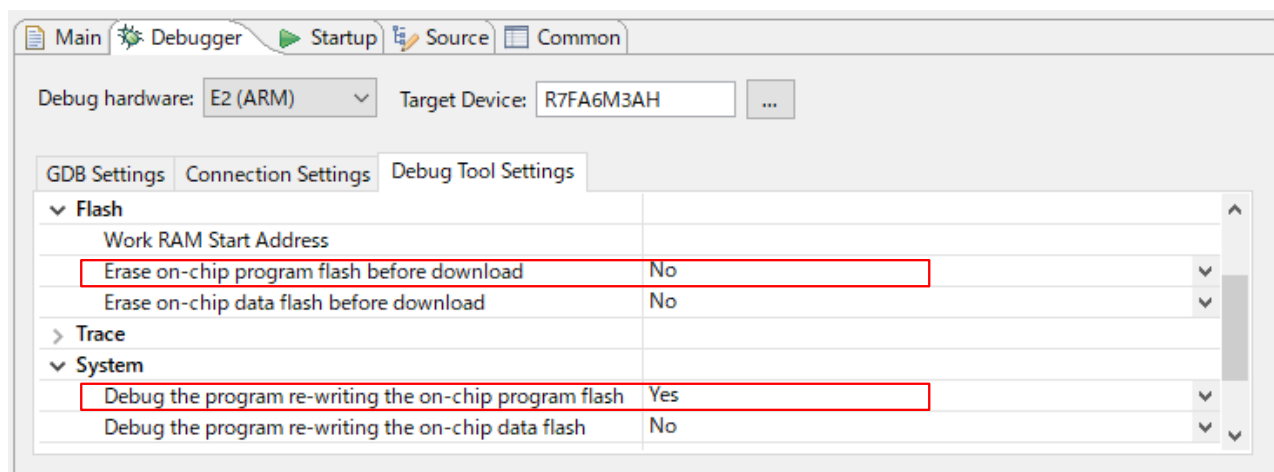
Main | Debugger | Startup | Source | Common

Debug hardware: E2 (ARM)   Target Device: R7FA6M3AH   ...

GDB Settings | Connection Settings | Debug Tool Settings

| | |
|---|---|
| Flash | |
| Work RAM Start Address | |
| Erase on-chip program flash before download | No |
| Erase on-chip data flash before download | No |
| Trace | |
| System | |
| Debug the program re-writing the on-chip program flash | Yes |
| Debug the program re-writing the on-chip data flash | No |